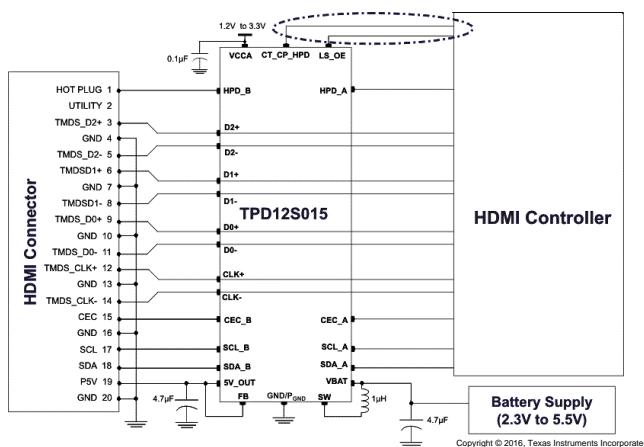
1.2V to 3.3V

0.1µF

VCCA CT_CP_HPD LS_OE

HDMI Connector

HOT PLUG 1
UTILITY 2
TMDS_D2+ 3
GND 4
TMDS_D2- 5
TMDSD1+ 6
GND 7
TMDSD1- 8
TMDS_D0+ 9
GND 10
TMDS_D0- 11
TMDS_CLK+ 12
GND 13
TMDS_CLK- 14
CEC 15
GND 16
SCL 17
SDA 18
P5V 19
GND 20

HPD_B
D2+
D2-
D1+
D1-
D0+
D0-
CLK+
CLK-
CEC_B
SCL_B
SDA_B
5V_OUT

TPD12S015

HPD_A
CEC_A
SCL_A
SDA_A
VBAT

FB GND/P$_{GND}$ SW

4.7µF
1µH
4.7µF

HDMI Controller

Battery Supply (2.3V to 5.5V)

Copyright © 2016, Texas Instruments Incorporated